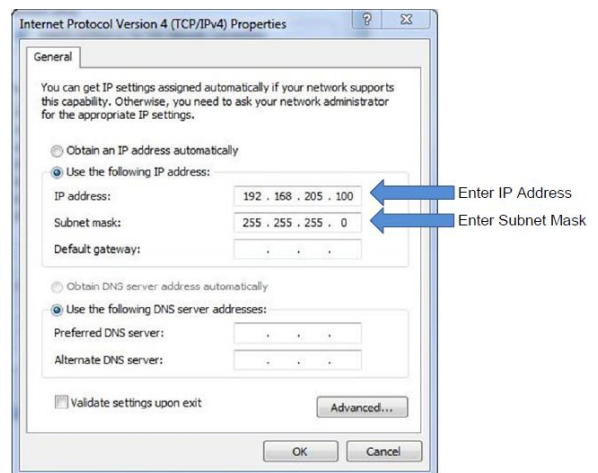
Internet Protocol Version 4 (TCP/IPv4) Properties

General

You can get IP settings assigned automatically if your network supports this capability. Otherwise, you need to ask your network administrator for the appropriate IP settings.

Obtain an IP address automatically

Use the following IP address:

IP address: 192 . 168 . 205 . 100

Subnet mask: 255 . 255 . 255 . 0

Default gateway: . . .

Enter IP Address

Enter Subnet Mask

Obtain DNS server address automatically

Use the following DNS server addresses:

Preferred DNS server: . . .

Alternate DNS server: . . .

Validate settings upon exit

Advanced...

OK

Cancel